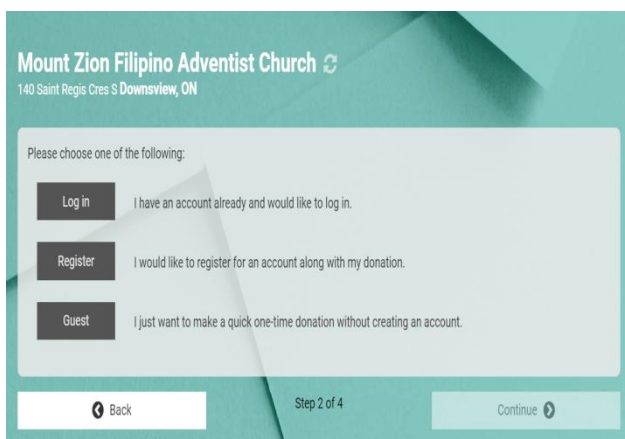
Mount Zion Filipino Adventist Church
140 Saint Regis Cres S Downsview, ON

Please choose one of the following:

Log in I have an account already and would like to log in.

Register I would like to register for an account along with my donation.

Guest I just want to make a quick one-time donation without creating an account.

Back

Step 2 of 4

Continue